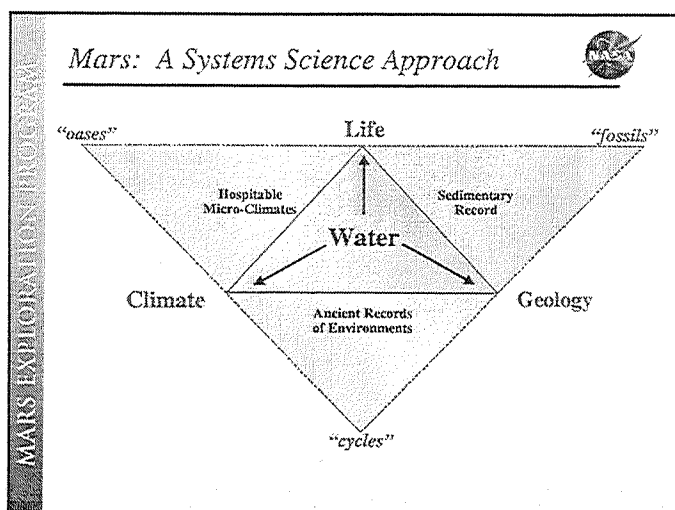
MARS EXPLORATION PROGRAM

Mars: A Systems Science Approach

NASA

"oases"

Life

"fossils"

Hospitable Micro-Climates

Sedimentary Record

Water

Climate

Geology

Ancient Records of Environments

"cycles"